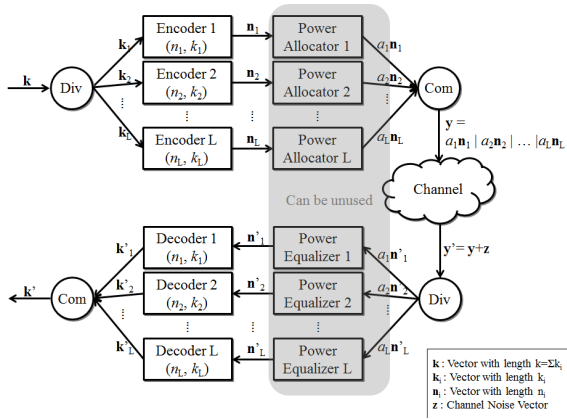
$\mathbf{k}$

Div

$\mathbf{k}_1$

$\mathbf{k}_2$

⋮

$\mathbf{k}_L$

Encoder 1 $(n_1, k_1)$

Encoder 2 $(n_2, k_2)$

⋮

Encoder L $(n_L, k_L)$

$\mathbf{n}_1$

$\mathbf{n}_2$

⋮

$\mathbf{n}_L$

Power Allocator 1

Power Allocator 2

⋮

Power Allocator L

$a_1\mathbf{n}_1$

$a_2\mathbf{n}_2$

$a_L\mathbf{n}_L$

Com

$\mathbf{y} = a_1\mathbf{n}_1 \mid a_2\mathbf{n}_2 \mid \dots \mid a_L\mathbf{n}_L$

Can be unused

Channel

$\mathbf{y}' = \mathbf{y}+\mathbf{z}$

Div

$a_1\mathbf{n}'_1$

$a_2\mathbf{n}'_2$

$a_L\mathbf{n}'_L$

Power Equalizer 1

Power Equalizer 2

⋮

Power Equalizer L

$\mathbf{n}'_1$

$\mathbf{n}'_2$

⋮

$\mathbf{n}'_L$

Decoder 1 $(n_1, k_1)$

Decoder 2 $(n_2, k_2)$

⋮

Decoder L $(n_L, k_L)$

$\mathbf{k}'_1$

$\mathbf{k}'_2$

⋮

$\mathbf{k}'_L$

Com

$\mathbf{k}'$

$\mathbf{k}$ : Vector with length $k=\Sigma k_i$
$\mathbf{k}_i$ : Vector with length $k_i$
$\mathbf{n}_i$ : Vector with length $n_i$
$\mathbf{z}$ : Channel Noise Vector